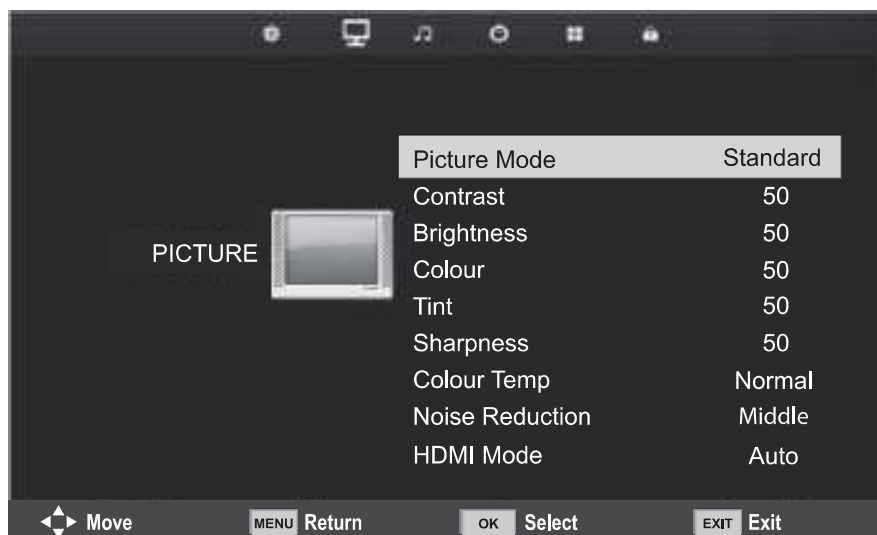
PICTURE

| | |
|---|---|
| Picture Mode | Standard |
| Contrast | 50 |
| Brightness | 50 |
| Colour | 50 |
| Tint | 50 |
| Sharpness | 50 |
| Colour Temp | Normal |
| Noise Reduction | Middle |
| HDMI Mode | Auto |

Move MENU Return OK Select EXIT Exit